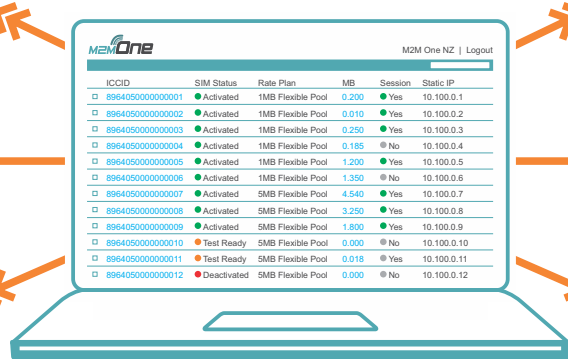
M2MOne

M2M One NZ | Logout

| | ICCID | SIM Status | Rate Plan | MB | Session | Static IP |
|---|---|---|---|---|---|---|
| □ | 8964050000000001 | Activated | 1MB Flexible Pool | 0.200 | Yes | 10.100.0.1 |
| □ | 8964050000000002 | Activated | 1MB Flexible Pool | 0.010 | Yes | 10.100.0.2 |
| □ | 8964050000000003 | Activated | 1MB Flexible Pool | 0.250 | Yes | 10.100.0.3 |
| □ | 8964050000000004 | Activated | 1MB Flexible Pool | 0.185 | No | 10.100.0.4 |
| □ | 8964050000000005 | Activated | 1MB Flexible Pool | 1.200 | Yes | 10.100.0.5 |
| □ | 8964050000000006 | Activated | 1MB Flexible Pool | 1.350 | No | 10.100.0.6 |
| □ | 8964050000000007 | Activated | 5MB Flexible Pool | 4.540 | Yes | 10.100.0.7 |
| □ | 8964050000000008 | Activated | 5MB Flexible Pool | 3.250 | Yes | 10.100.0.8 |
| □ | 8964050000000009 | Activated | 5MB Flexible Pool | 1.800 | Yes | 10.100.0.9 |
| □ | 8964050000000010 | Test Ready | 5MB Flexible Pool | 0.000 | No | 10.100.0.10 |
| □ | 8964050000000011 | Test Ready | 5MB Flexible Pool | 0.018 | Yes | 10.100.0.11 |
| □ | 8964050000000012 | Deactivated | 5MB Flexible Pool | 0.000 | No | 10.100.0.12 |